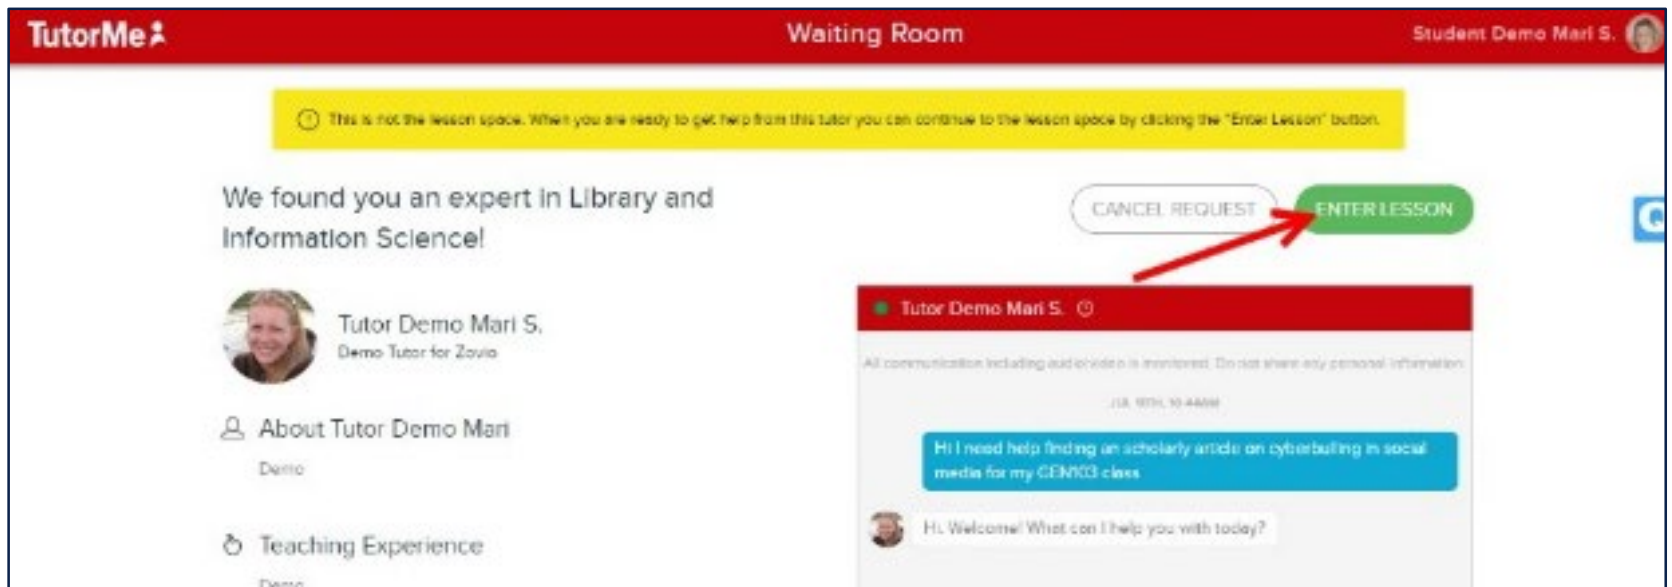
TutorMe

Waiting Room

Student Demo Mari S.

This is not the lesson space. When you are ready to get help from this tutor you can continue to the lesson space by clicking the "Enter Lesson" button.

We found you an expert in Library and Information Science!

CANCEL REQUEST

ENTER LESSON

Tutor Demo Mari S.

Demo Tutor for Zovio

About Tutor Demo Mari

Demo

Teaching Experience

Demo

Tutor Demo Mari S.

All communication including audio/video is monitored. Do not share any personal information.

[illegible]

Hi I need help finding an scholarly article on cyberbulling in social media for my GEN103 class

Hi, Welcome! What can I help you with today?